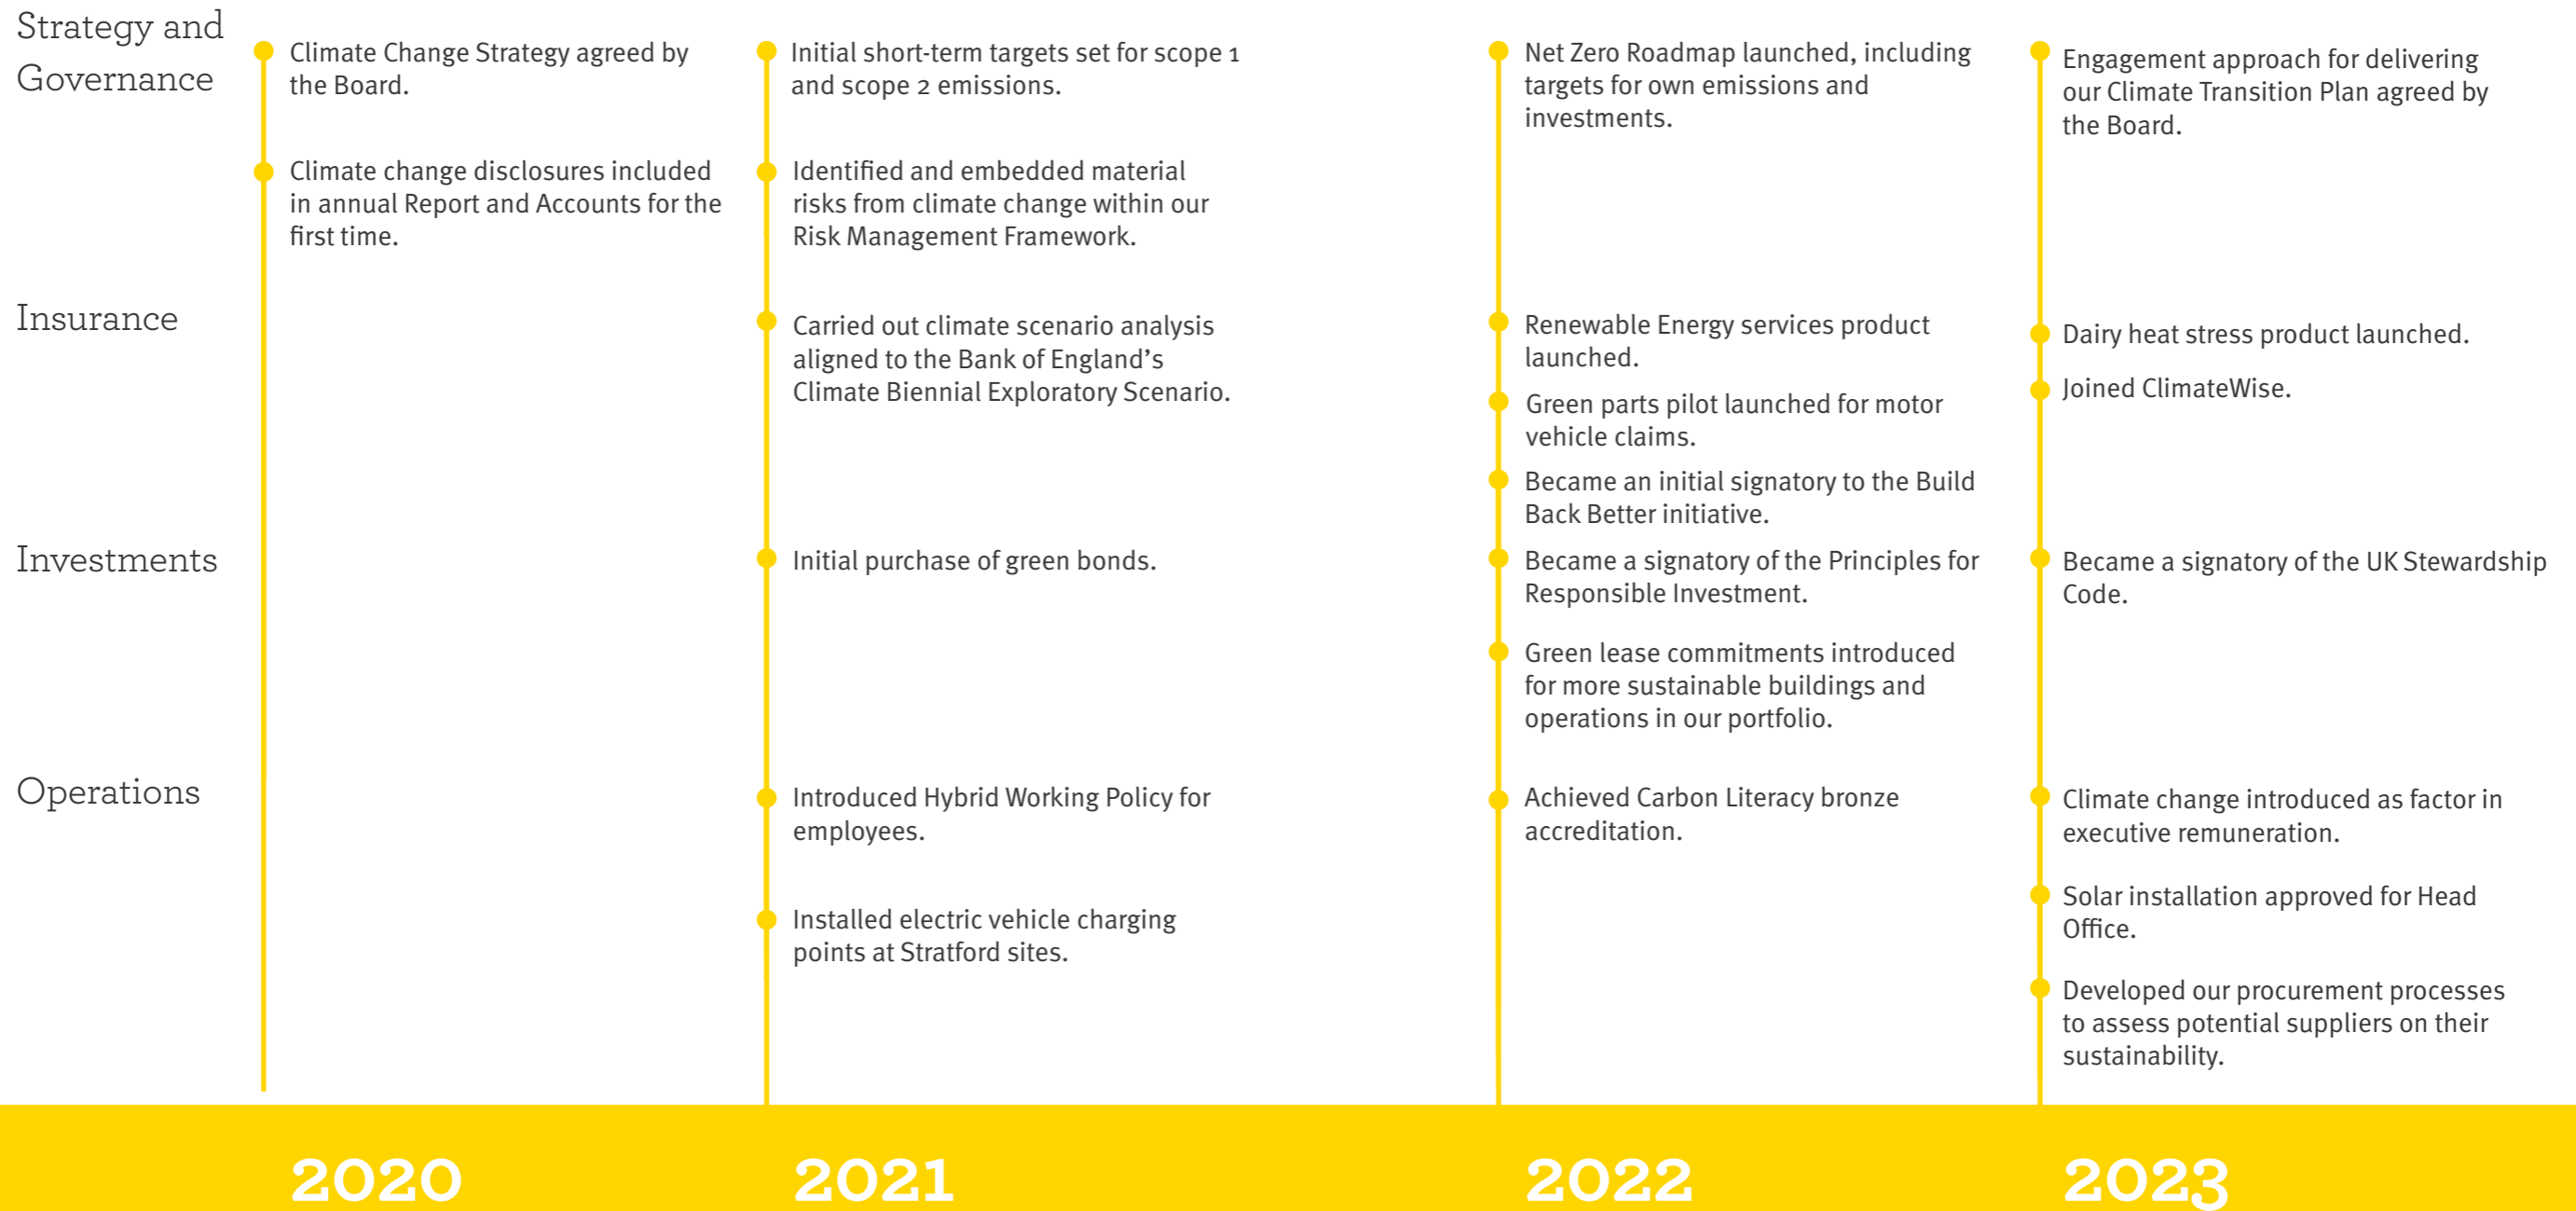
Strategy and Governance

Insurance

Investments

Operations

Climate Change Strategy agreed by the Board.

Climate change disclosures included in annual Report and Accounts for the first time.

2020

Initial short-term targets set for scope 1 and scope 2 emissions.

Identified and embedded material risks from climate change within our Risk Management Framework.

Carried out climate scenario analysis aligned to the Bank of England's Climate Biennial Exploratory Scenario.

Initial purchase of green bonds.

Introduced Hybrid Working Policy for employees.

Installed electric vehicle charging points at Stratford sites.

2021

Net Zero Roadmap launched, including targets for own emissions and investments.

Renewable Energy services product launched.

Green parts pilot launched for motor vehicle claims.

Became an initial signatory to the Build Back Better initiative.

Became a signatory of the Principles for Responsible Investment.

Green lease commitments introduced for more sustainable buildings and operations in our portfolio.

Achieved Carbon Literacy bronze accreditation.

2022

Engagement approach for delivering our Climate Transition Plan agreed by the Board.

Dairy heat stress product launched.

Joined ClimateWise.

Became a signatory of the UK Stewardship Code.

Climate change introduced as factor in executive remuneration.

Solar installation approved for Head Office.

Developed our procurement processes to assess potential suppliers on their sustainability.

2023